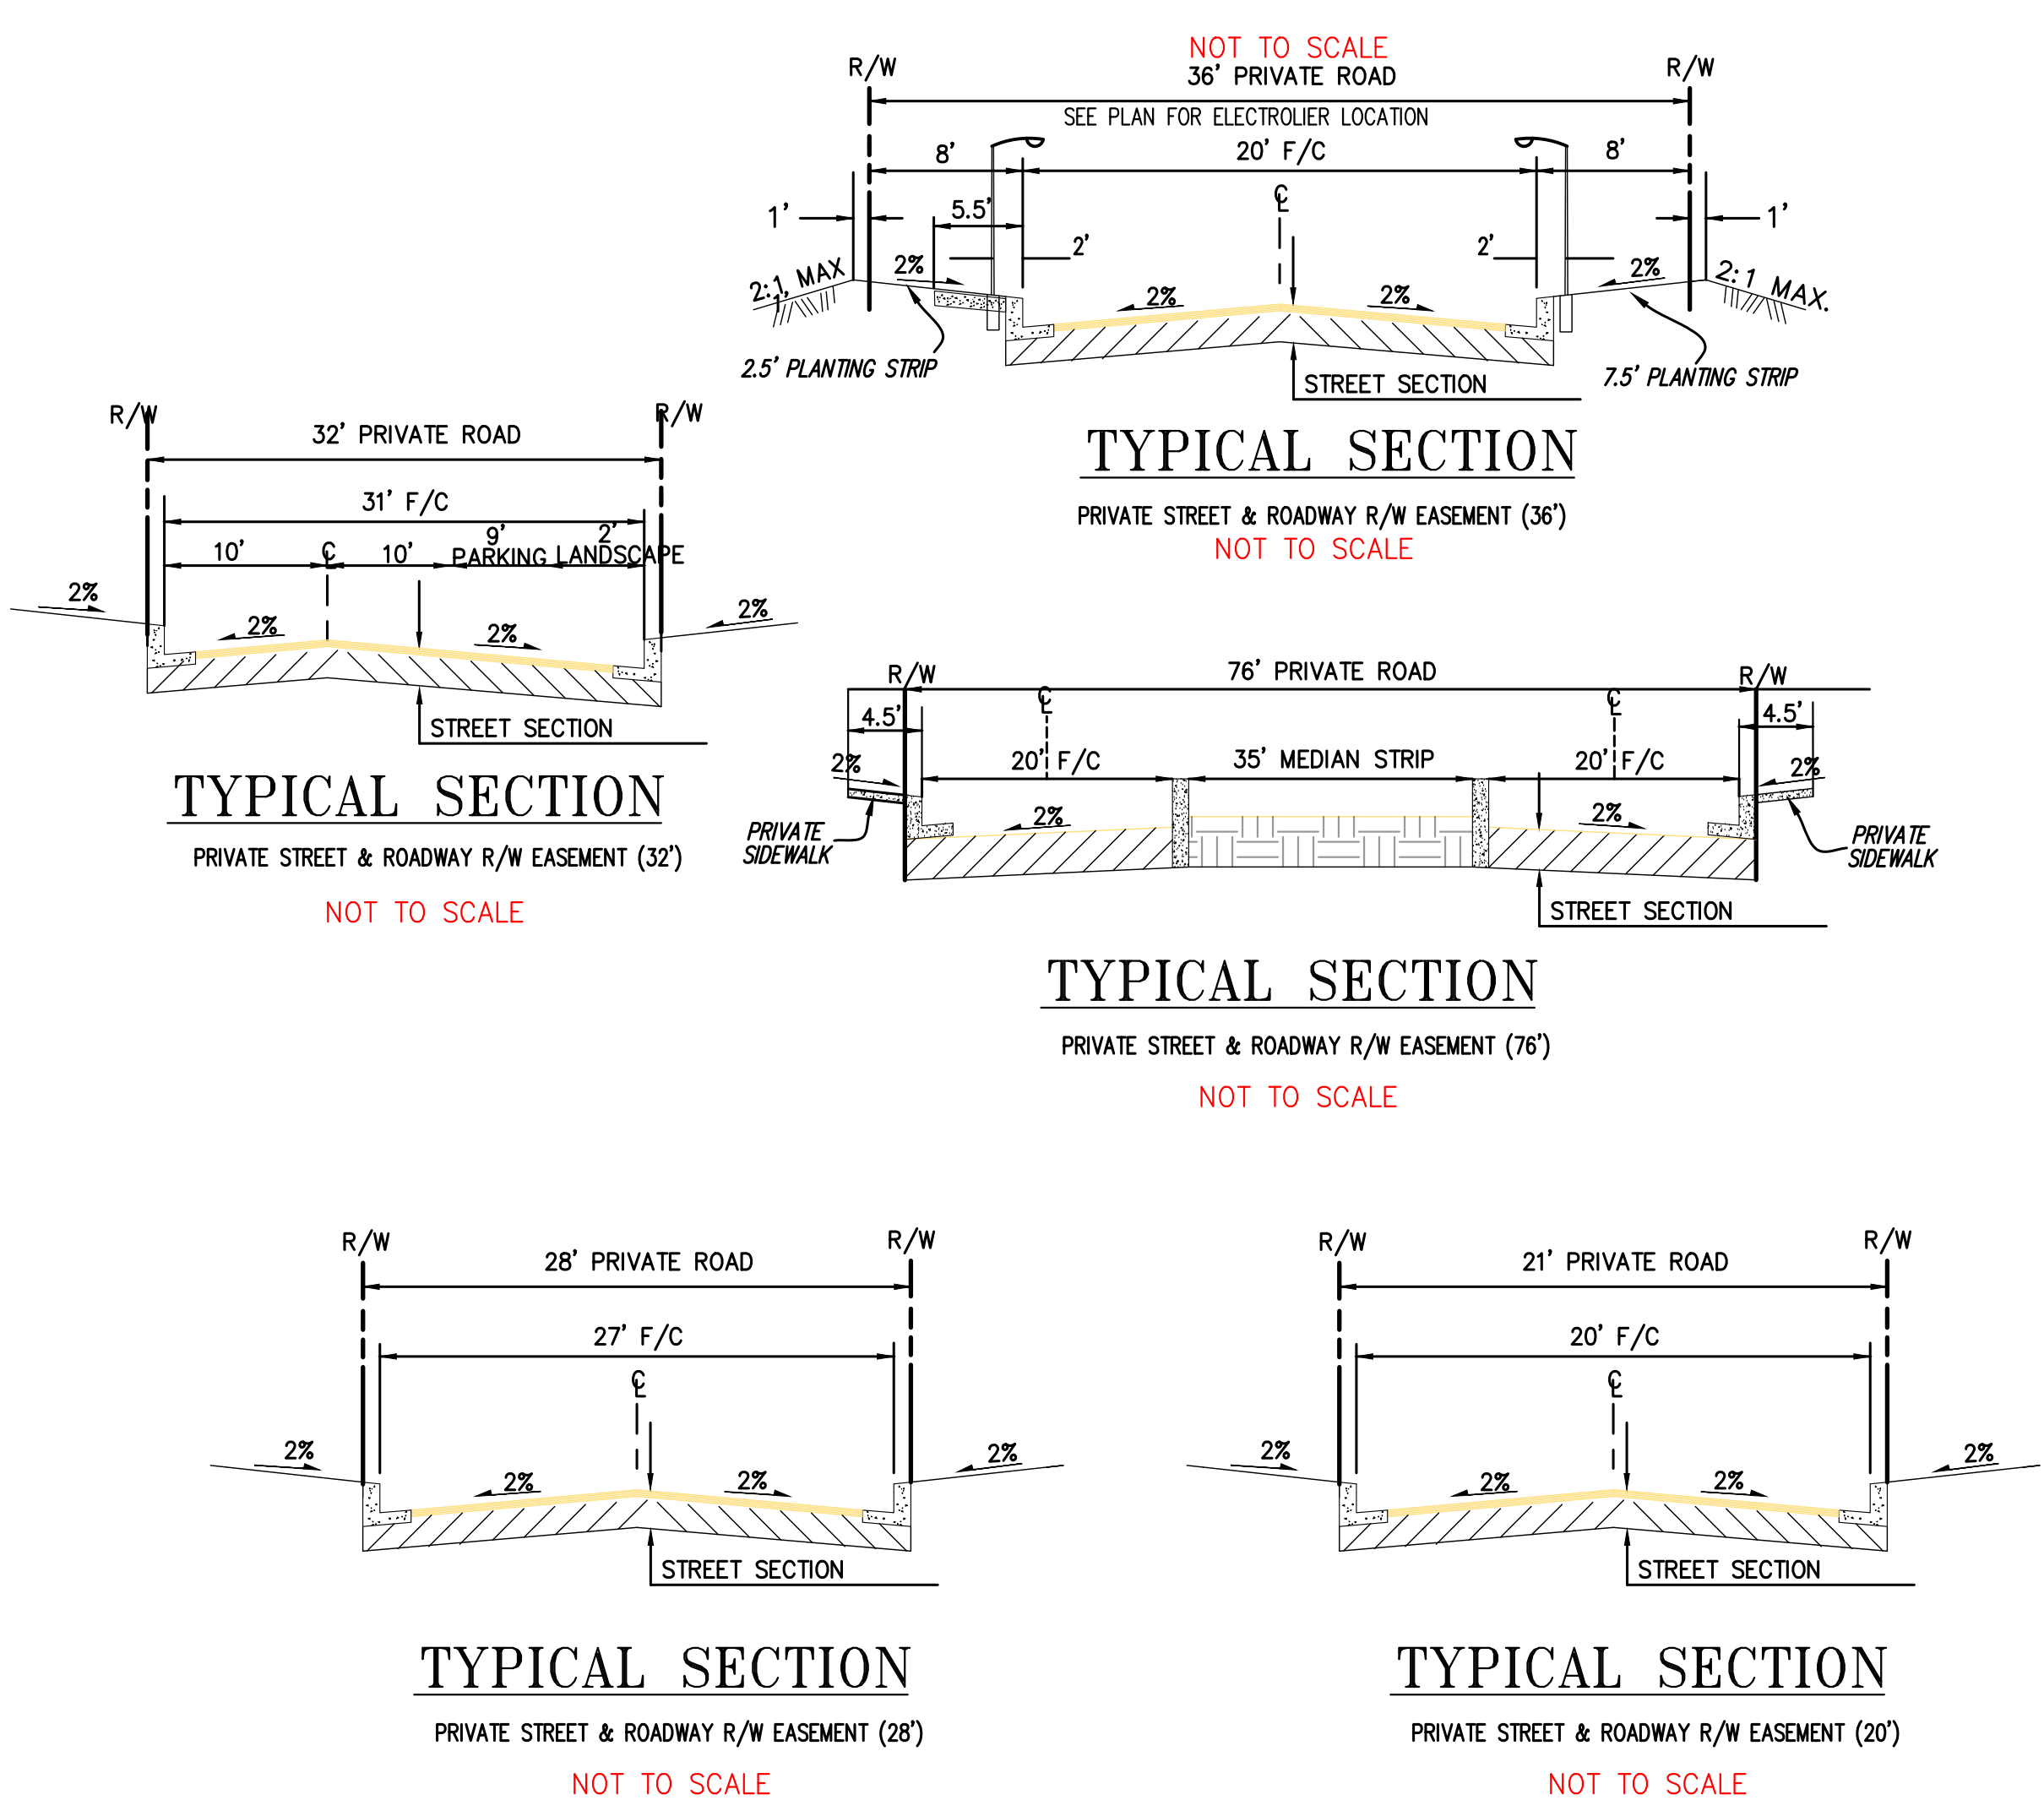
NOT TO SCALE
36' PRIVATE ROAD
R/W
R/W
SEE PLAN FOR ELECTROLIER LOCATION
8'
20' F/C
8'
1'
5.5'
℄
1'
2'
2'
2:1 MAX
2%
2%
2%
2%
2:1 MAX.
2.5' PLANTING STRIP
STREET SECTION
7.5' PLANTING STRIP

TYPICAL SECTION
PRIVATE STREET & ROADWAY R/W EASEMENT (36')
NOT TO SCALE

R/W
32' PRIVATE ROAD
R/W
31' F/C
10'
℄
10'
9' PARKING
2' LANDSCAPE
2%
2%
2%
2%
STREET SECTION

TYPICAL SECTION
PRIVATE STREET & ROADWAY R/W EASEMENT (32')
NOT TO SCALE

R/W
76' PRIVATE ROAD
R/W
4.5'
℄
℄
4.5'
2%
20' F/C
35' MEDIAN STRIP
20' F/C
2%
2%
2%
PRIVATE SIDEWALK
PRIVATE SIDEWALK
STREET SECTION

TYPICAL SECTION
PRIVATE STREET & ROADWAY R/W EASEMENT (76')
NOT TO SCALE

R/W
28' PRIVATE ROAD
R/W
27' F/C
℄
2%
2%
2%
2%
STREET SECTION

TYPICAL SECTION
PRIVATE STREET & ROADWAY R/W EASEMENT (28')
NOT TO SCALE

R/W
21' PRIVATE ROAD
R/W
20' F/C
℄
2%
2%
2%
2%
STREET SECTION

TYPICAL SECTION
PRIVATE STREET & ROADWAY R/W EASEMENT (20')
NOT TO SCALE